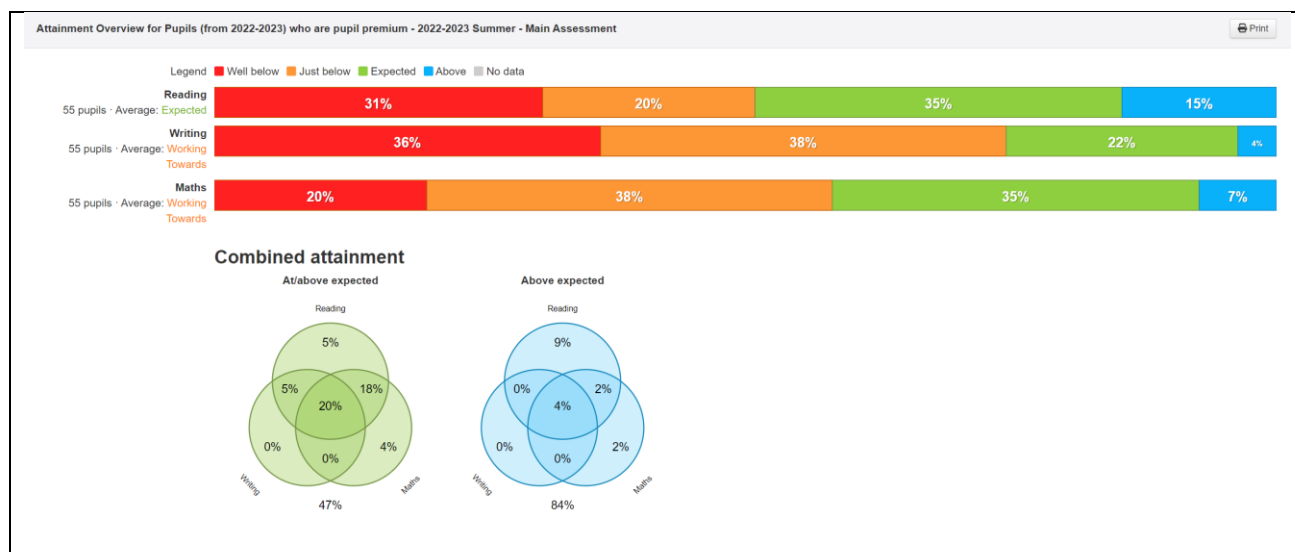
Attainment Overview for Pupils (from 2022-2023) who are pupil premium - 2022-2023 Summer - Main Assessment

Print

Legend Well below Just below Expected Above No data

Reading
55 pupils · Average: Expected

| 31% | 20% | 35% | 15% |
|---|---|---|---|

Writing
55 pupils · Average: Working Towards

| 36% | 38% | 22% | 4% |
|---|---|---|---|

Maths
55 pupils · Average: Working Towards

| 20% | 38% | 35% | 7% |
|---|---|---|---|

Combined attainment

At/above expected

Reading
5%
5%
18%
20%
0%
4%
0%
Writing
Maths
47%

Above expected

Reading
9%
0%
2%
4%
0%
2%
0%
Writing
Maths
84%